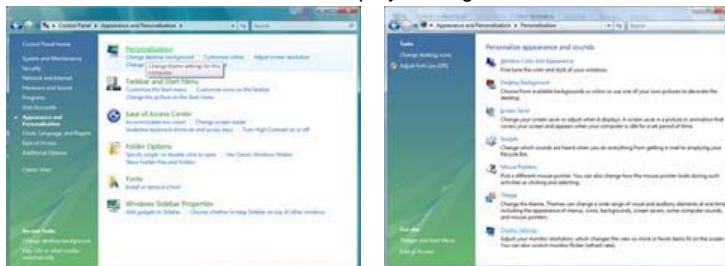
Control Panel ▸ Appearance and Personalization ▸

Control Panel Home
System and Maintenance
Security
Network and Internet
Hardware and Sound
Programs
User Accounts
Appearance and Personalization
Clock, Language, and Region
Ease of Access
Additional Options
Classic View

Personalization
Change desktop background | Customize colors | Adjust screen resolution
Change theme settings for this computer

Taskbar and Start Menu
Customize the Start menu | Customize icons on the taskbar
Change the picture on the Start menu

Ease of Access Center
Accommodate low vision | Change screen reader
Underline keyboard shortcuts and access keys | Turn High Contrast on or off

Folder Options
Specify single- or double-click to open | Use Classic Windows folders
Show hidden files and folders

Fonts
Install or remove a font

Windows Sidebar Properties
Add gadgets to Sidebar | Choose whether to keep Sidebar on top of other windows

Recent Tasks
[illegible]

Appearance and Personalization ▸ Personalization

Tasks
Change desktop icons
Adjust font size (DPI)

Personalize appearance and sounds

Window Color and Appearance
Fine tune the color and style of your windows.

Desktop Background
Choose from available backgrounds or colors or use one of your own pictures to decorate the desktop.

Screen Saver
Change your screen saver or adjust when it displays. A screen saver is a picture or animation that covers your screen and appears when your computer is idle for a set period of time.

Sounds
Change which sounds are heard when you do everything from getting e-mail to emptying your Recycle Bin.

Mouse Pointers
Pick a different mouse pointer. You can also change how the mouse pointer looks during such activities as clicking and selecting.

Theme
Change the theme. Themes can change a wide range of visual and auditory elements at one time including the appearance of menus, icons, backgrounds, screen savers, some computer sounds, and mouse pointers.

Display Settings
Adjust your monitor resolution, which changes the view so more or fewer items fit on the screen. You can also control monitor flicker (refresh rate).

See also
Taskbar and Start Menu
Ease of Access